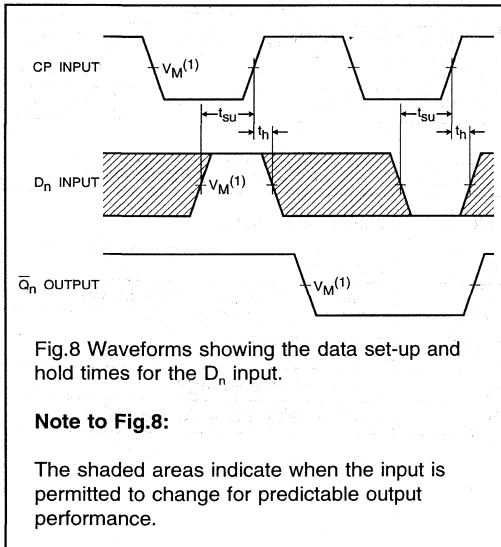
CP INPUT

$V_M^{(1)}$

$t_{su}$

$t_h$

$t_{su}$

$t_h$

$D_n$ INPUT

$V_M^{(1)}$

$\overline{Q}_n$ OUTPUT

$V_M^{(1)}$

Fig.8 Waveforms showing the data set-up and hold times for the $D_n$ input.

**Note to Fig.8:**

The shaded areas indicate when the input is permitted to change for predictable output performance.